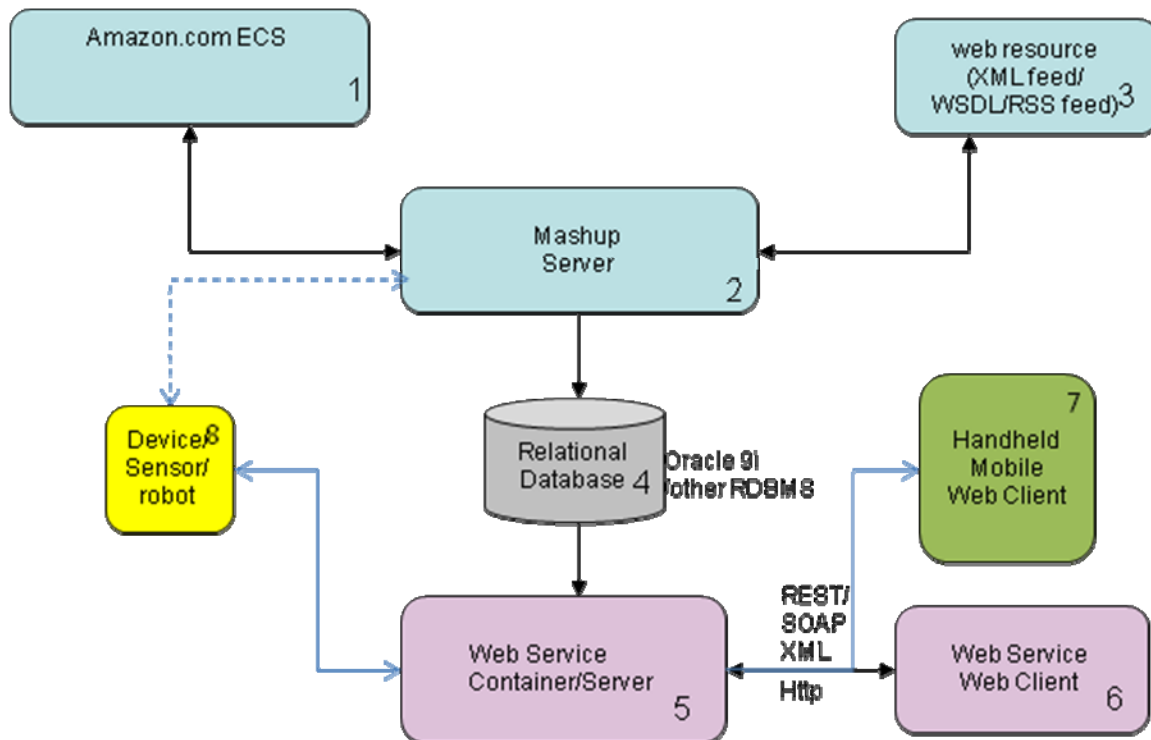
Amazon.com ECS

1

web resource (XML feed/ WSDL/RSS feed) 3

Mashup Server

2

Device/ Sensor/ robot 8

Relational Database 4

Oracle 9i /other RDBMS

7

Handheld Mobile Web Client

REST/ SOAP XML

Http

Web Service Container/Server

5

Web Service Web Client

6